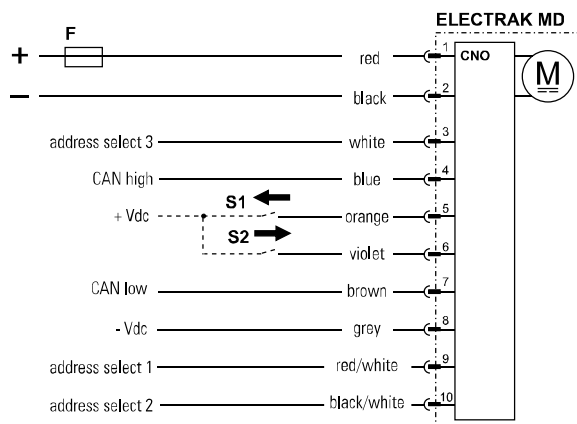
ELECTRAK MD

F

+

–

red

1

CNO

M

black

2

address select 3

white

3

CAN high

blue

4

S1

+ Vdc

orange

5

S2

violet

6

CAN low

brown

7

- Vdc

grey

8

address select 1

red/white

9

address select 2

black/white

10